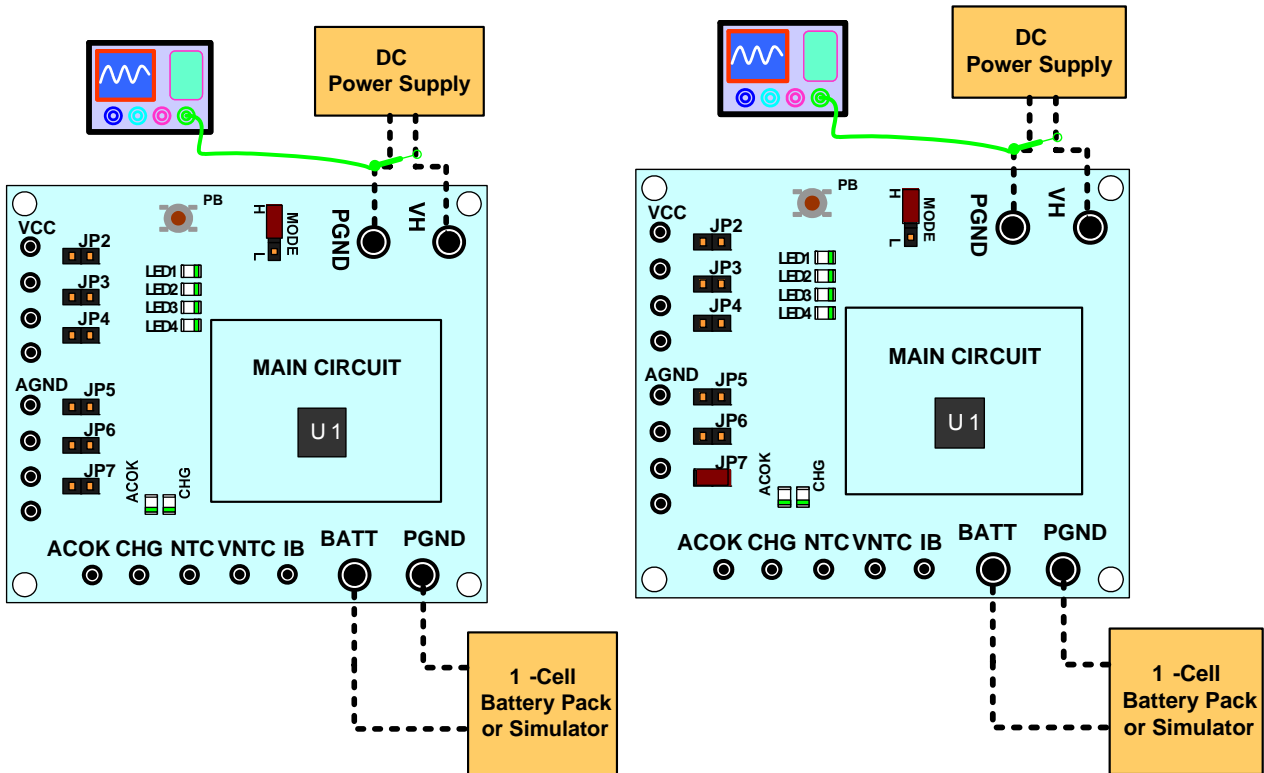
DC
Power Supply

PB
MODE
H
L
PGND
VH
VCC
JP2
JP3
JP4
LED1
LED2
LED3
LED4
MAIN CIRCUIT
U1
AGND
JP5
JP6
JP7
ACOK
CHG
ACOK CHG NTC VNTC IB
BATT
PGND

1 -Cell
Battery Pack
or Simulator

DC
Power Supply

PB
MODE
H
L
PGND
VH
VCC
JP2
JP3
JP4
LED1
LED2
LED3
LED4
MAIN CIRCUIT
U1
AGND
JP5
JP6
JP7
ACOK
CHG
ACOK CHG NTC VNTC IB
BATT
PGND

1 -Cell
Battery Pack
or Simulator